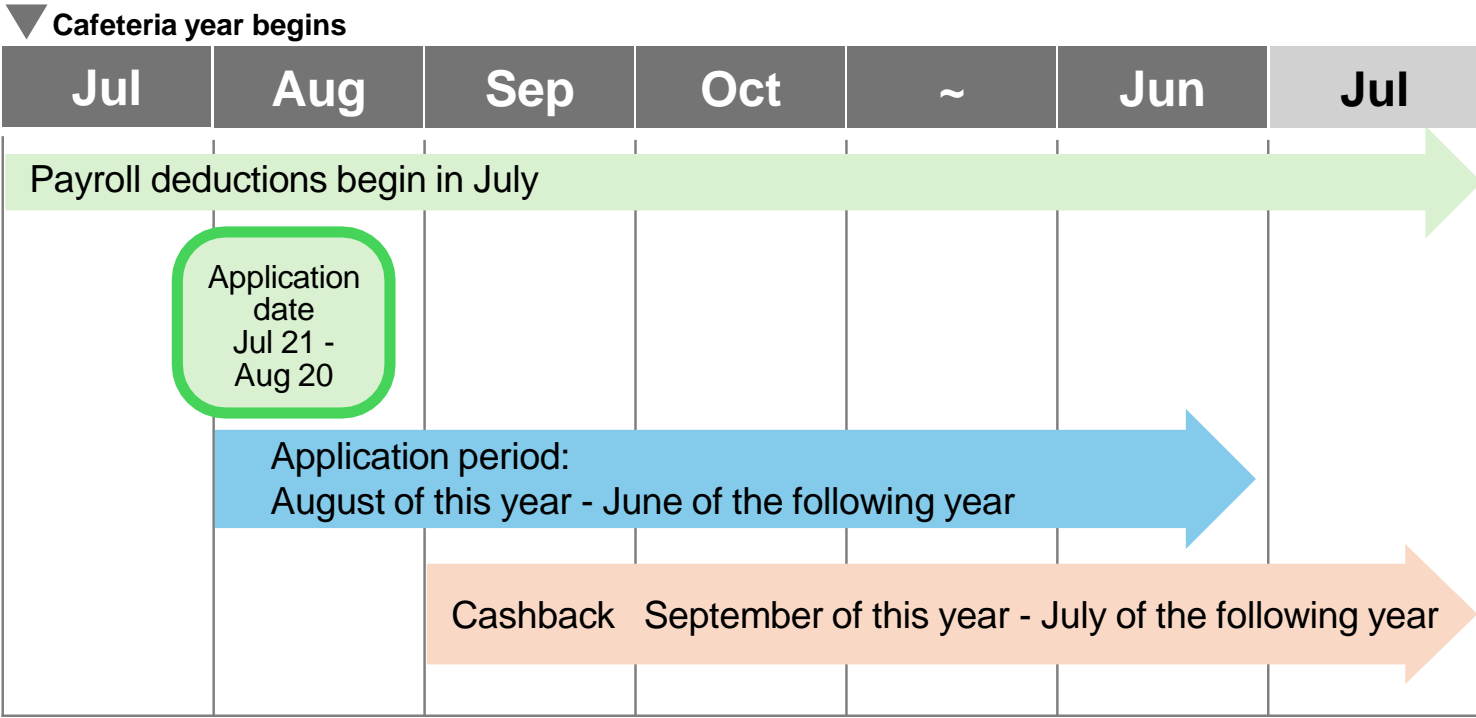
Cafeteria year begins

| Jul | Aug | Sep | Oct | ~ | Jun | Jul |
|---|---|---|---|---|---|---|

Payroll deductions begin in July

Application date Jul 21 - Aug 20

Application period:
August of this year - June of the following year

Cashback September of this year - July of the following year